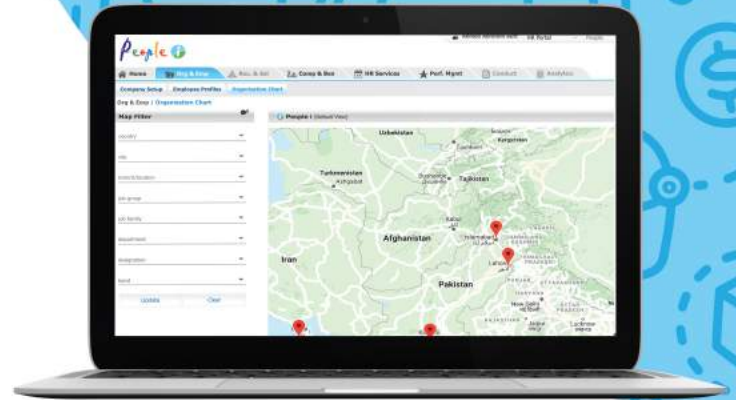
People

HR Portal

Home | Org & Emp | Rec. & Att. | Comp & Ben | HR Services | Perf. Mgmt | Conduct | Analytics

Company Setup | Employee Profiles | Organization Chart

Org & Emp | Organization Chart

Map Filter

country

city

branch/location

job group

job family

department

designation

band

Update | Clear

People i (Default View)

Uzbekistan

Kyrgyzstan

Turkmenistan

Ashgabat

Tajikistan

Kabul

Afghanistan

Islamabad

Lahore

Iran

Pakistan

New Delhi

Lucknow